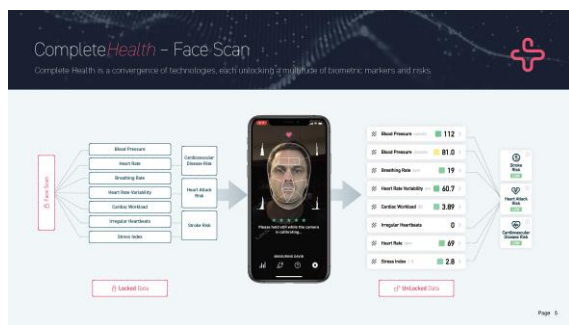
Complete Health – Face Scan

Complete Health is a convergence of technologies, each unlocking a multitude of biometric markers and risks.

Face Scan

Blood Pressure
Heart Rate
Breathing Rate
Heart Rate Variability
Cardiac Workload
Irregular Heartbeats
Stress Index

Cardiovascular Disease Risk
Heart Attack Risk
Stroke Risk

Locked Data

Please hold still while the camera is calibrating.

Blood Pressure 112
Blood Pressure 81.0
Breathing Rate 19
Heart Rate Variability 60.7
Cardiac Workload 3.89
Irregular Heartbeats 0
Heart Rate 69
Stress Index 2.8

Stroke Risk
Heart Attack Risk
Cardiovascular Disease Risk

UnLocked Data

Page 5